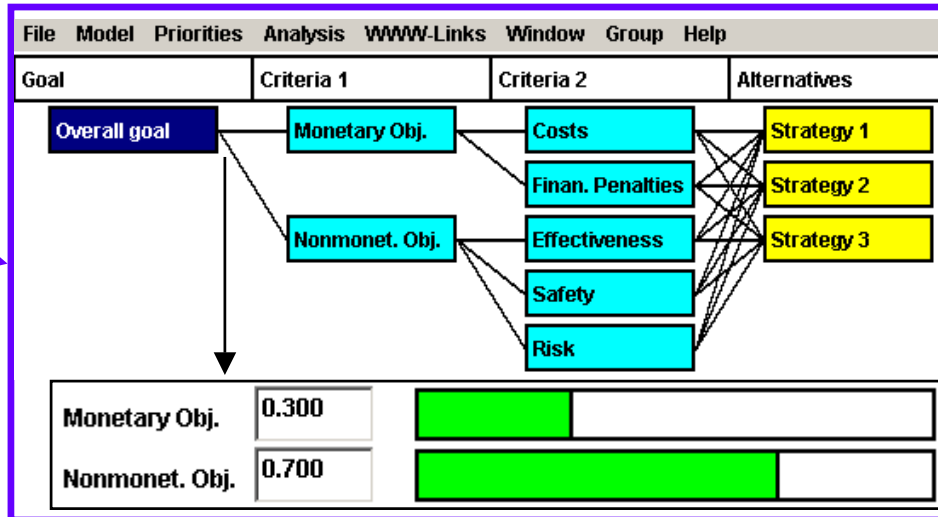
File Model Priorities Analysis WWW-Links Window Group Help

Goal | Criteria 1 | Criteria 2 | Alternatives

Overall goal

Monetary Obj.

Nonmonet. Obj.

Costs

Finan. Penalties

Effectiveness

Safety

Risk

Strategy 1

Strategy 2

Strategy 3

Monetary Obj. 0.300

Nonmonet. Obj. 0.700